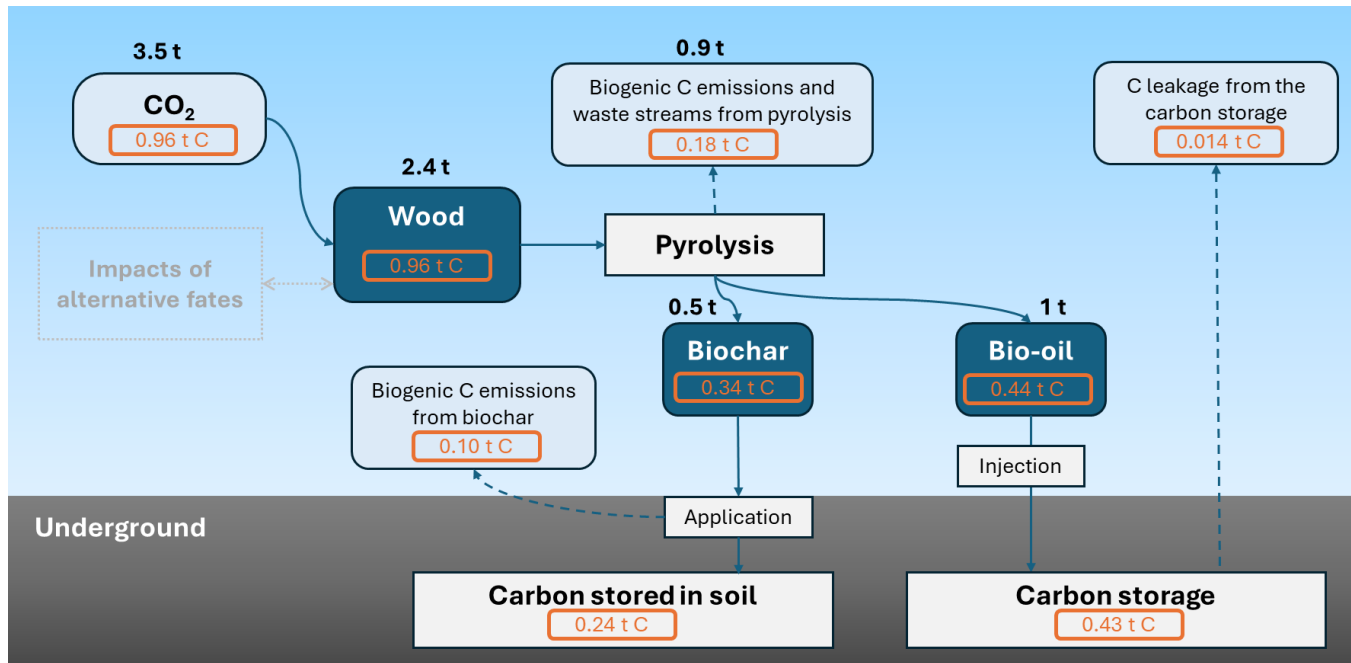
3.5 t

$CO_2$

0.96 t C

0.9 t

Biogenic C emissions and waste streams from pyrolysis

0.18 t C

C leakage from the carbon storage

0.014 t C

2.4 t

Wood

0.96 t C

Pyrolysis

Impacts of alternative fates

0.5 t

Biochar

0.34 t C

1 t

Bio-oil

0.44 t C

Biogenic C emissions from biochar

0.10 t C

Injection

Underground

Application

Carbon stored in soil

0.24 t C

Carbon storage

0.43 t C